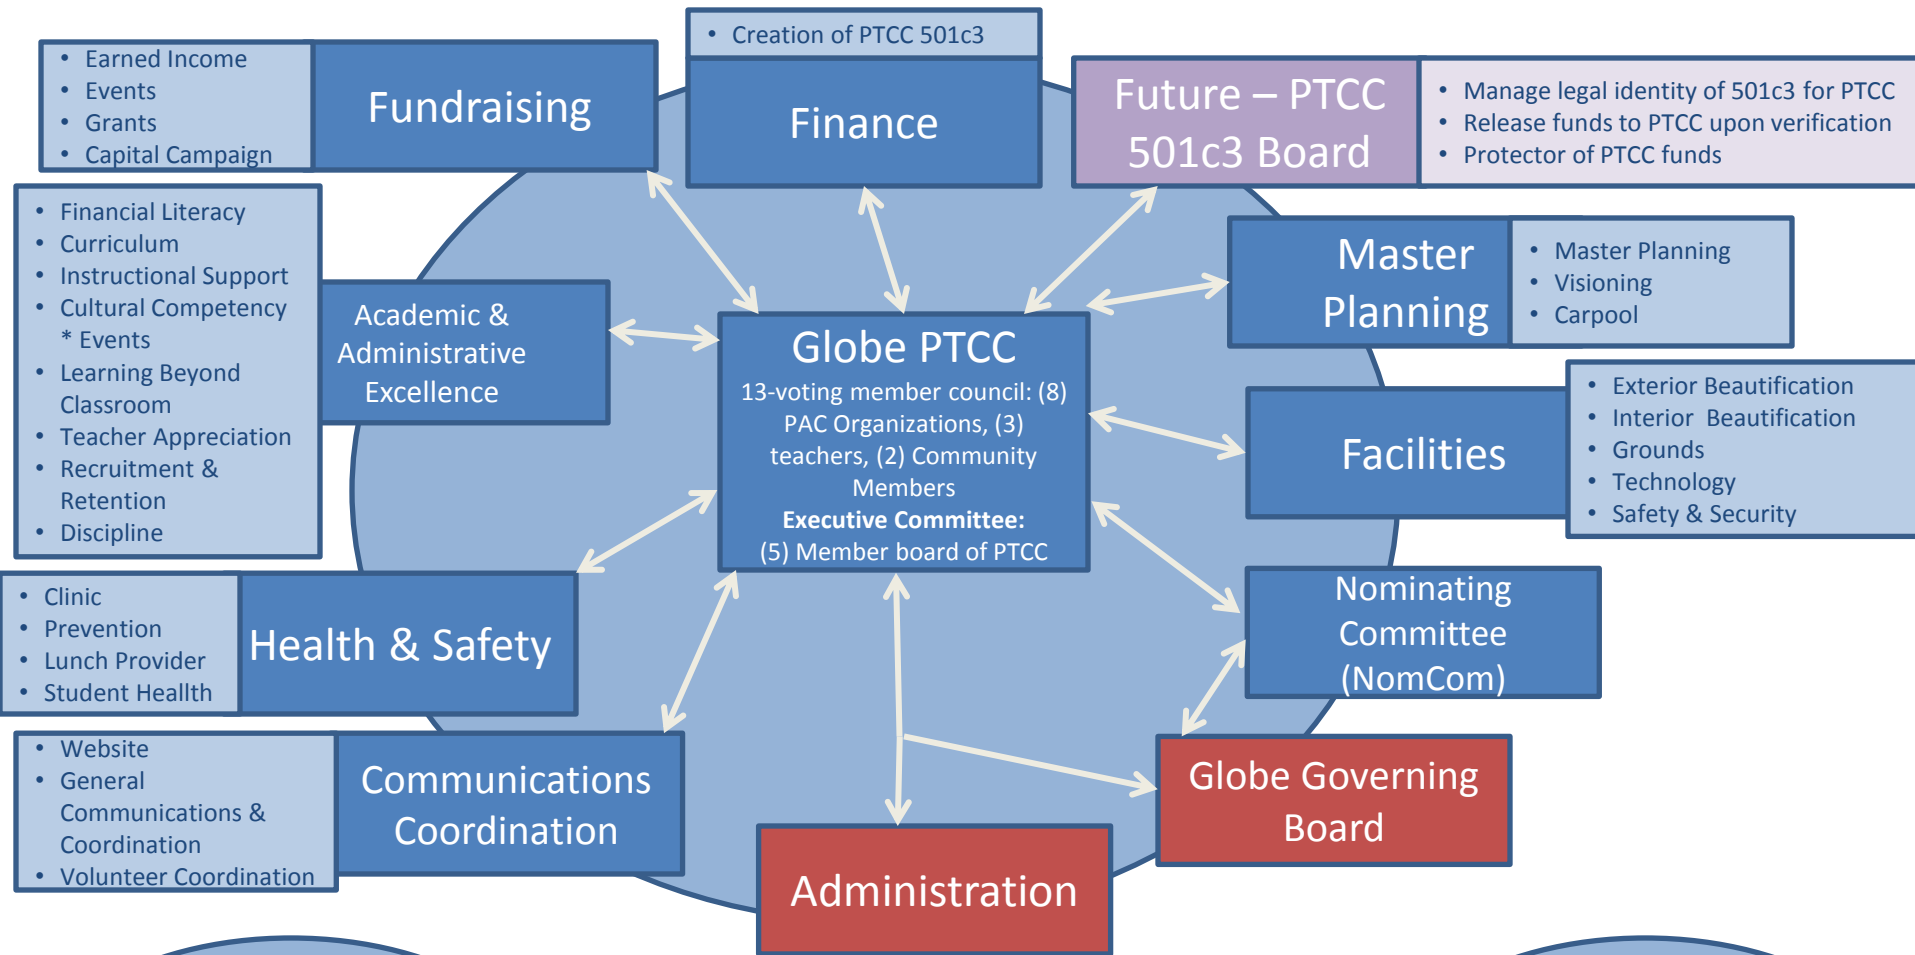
• Earned Income
• Events
• Grants
• Capital Campaign

Fundraising

• Creation of PTCC 501c3

Finance

Future – PTCC 501c3 Board

• Manage legal identity of 501c3 for PTCC
• Release funds to PTCC upon verification
• Protector of PTCC funds

• Financial Literacy
• Curriculum
• Instructional Support
• Cultural Competency * Events
• Learning Beyond Classroom
• Teacher Appreciation
• Recruitment & Retention
• Discipline

Academic & Administrative Excellence

Globe PTCC
13-voting member council: (8) PAC Organizations, (3) teachers, (2) Community Members
**Executive Committee:**
(5) Member board of PTCC

Master Planning

• Master Planning
• Visioning
• Carpool

Facilities

• Exterior Beautification
• Interior Beautification
• Grounds
• Technology
• Safety & Security

• Clinic
• Prevention
• Lunch Provider
• Student Health

Health & Safety

Nominating Committee (NomCom)

• Website
• General Communications & Coordination
• Volunteer Coordination

Communications Coordination

Globe Governing Board

Administration